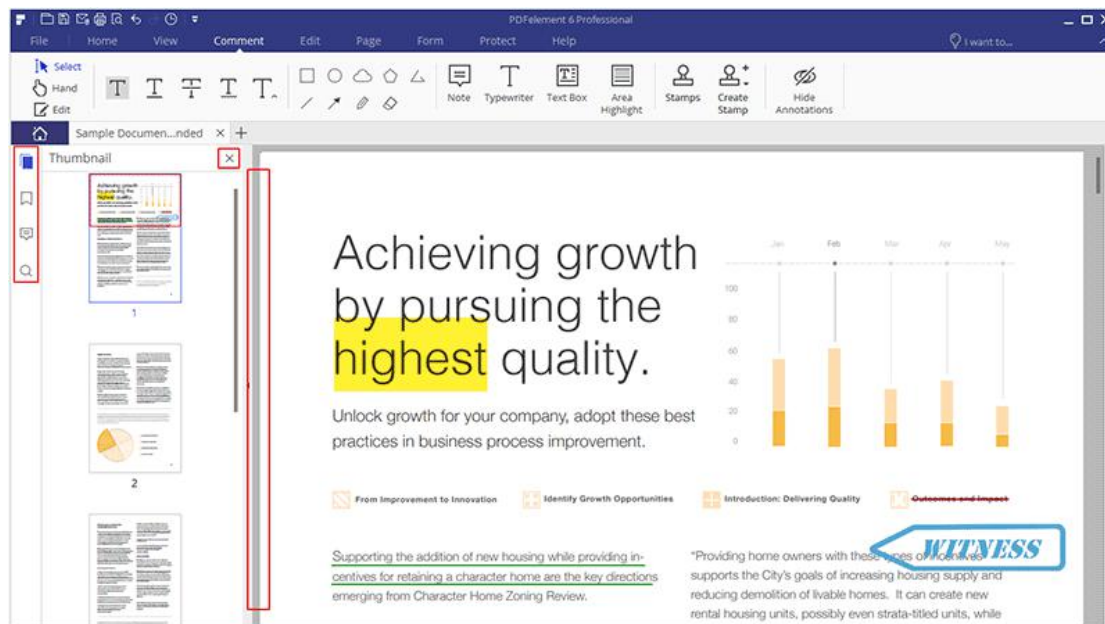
PDFelement 6 Professional

File Home View Comment Edit Page Form Protect Help

I want to...

Select
Hand
Edit

Note Typewriter Text Box Area Highlight Stamps Create Stamp Hide Annotations

Sample Documen...nded

Thumbnail

1

2

Achieving growth by pursuing the highest quality.

Unlock growth for your company, adopt these best practices in business process improvement.

Jan Feb Mar Apr May

100
80
60
40
20
0

From Improvement to Innovation
Identify Growth Opportunities
Introduction: Delivering Quality
Outcomes and Impact

Supporting the addition of new housing while providing incentives for retaining a character home are the key directions emerging from Character Home Zoning Review.

"Providing home owners with these types of incentives supports the City's goals of increasing housing supply and reducing demolition of livable homes. It can create new rental housing units, possibly even strata-titled units, while

WITNESS